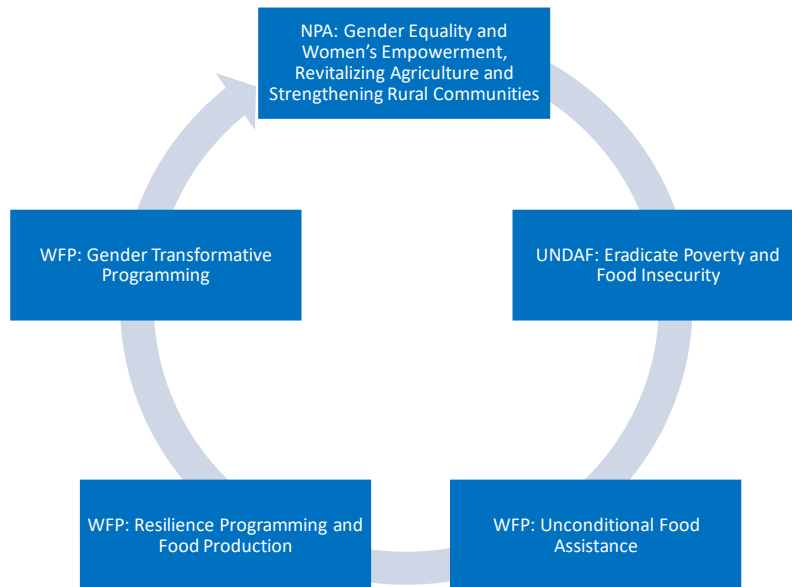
NPA: Gender Equality and Women's Empowerment, Revitalizing Agriculture and Strengthening Rural Communities

UNDAF: Eradicate Poverty and Food Insecurity

WFP: Unconditional Food Assistance

WFP: Resilience Programming and Food Production

WFP: Gender Transformative Programming